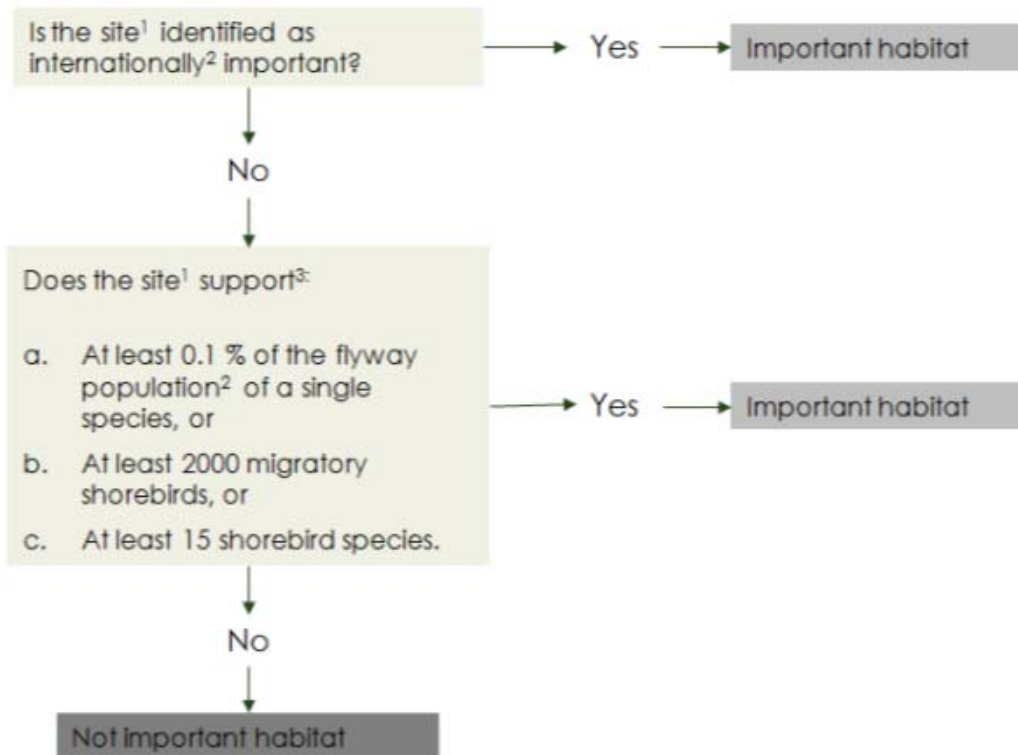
Is the site$^1$ identified as internationally$^2$ important?

Yes

Important habitat

No

Does the site$^1$ support$^3$:

a. At least 0.1 % of the flyway population$^2$ of a single species, or

b. At least 2000 migratory shorebirds, or

c. At least 15 shorebird species.

Yes

Important habitat

No

Not important habitat